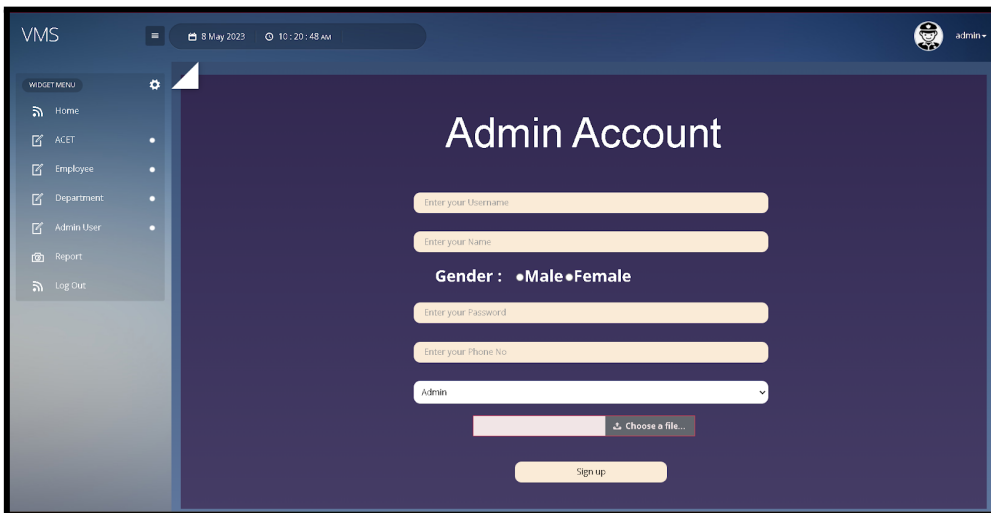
VMS

8 May 2023 10 : 20 : 48 AM

admin

WIDGET MENU

Home

ACET

Employee

Department

Admin User

Report

Log Out

Admin Account

Enter your Username

Enter your Name

Gender : Male Female

Enter your Password

Enter your Phone No

Admin

Choose a file...

Sign up